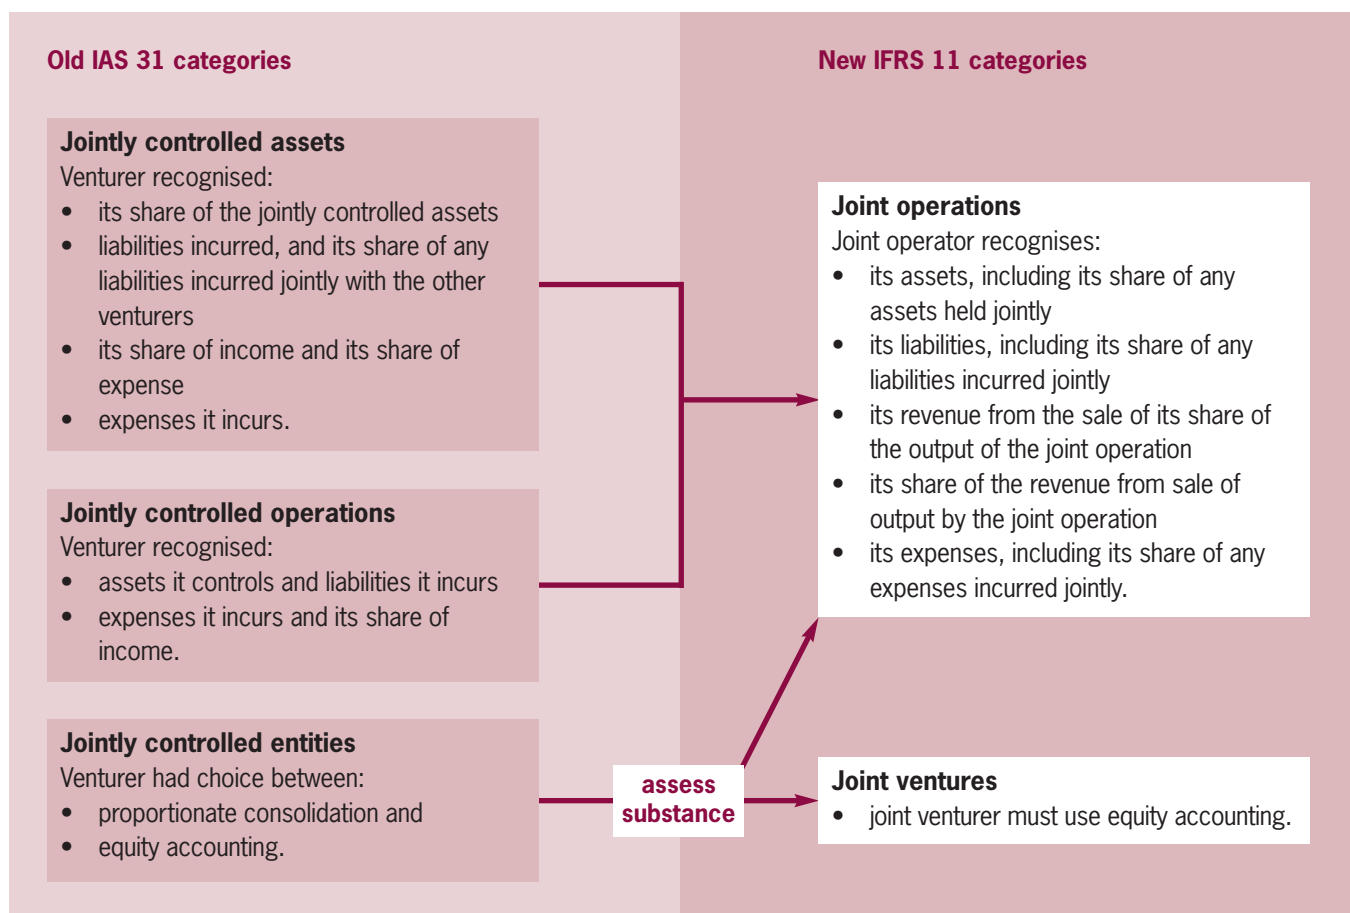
Old IAS 31 categories

Jointly controlled assets
Venturer recognised:
- its share of the jointly controlled assets
- liabilities incurred, and its share of any liabilities incurred jointly with the other venturers
- its share of income and its share of expense
- expenses it incurs.

Jointly controlled operations
Venturer recognised:
- assets it controls and liabilities it incurs
- expenses it incurs and its share of income.

Jointly controlled entities
Venturer had choice between:
- proportionate consolidation and
- equity accounting.

assess substance

New IFRS 11 categories

Joint operations
Joint operator recognises:
- its assets, including its share of any assets held jointly
- its liabilities, including its share of any liabilities incurred jointly
- its revenue from the sale of its share of the output of the joint operation
- its share of the revenue from sale of output by the joint operation
- its expenses, including its share of any expenses incurred jointly.

Joint ventures
- joint venturer must use equity accounting.